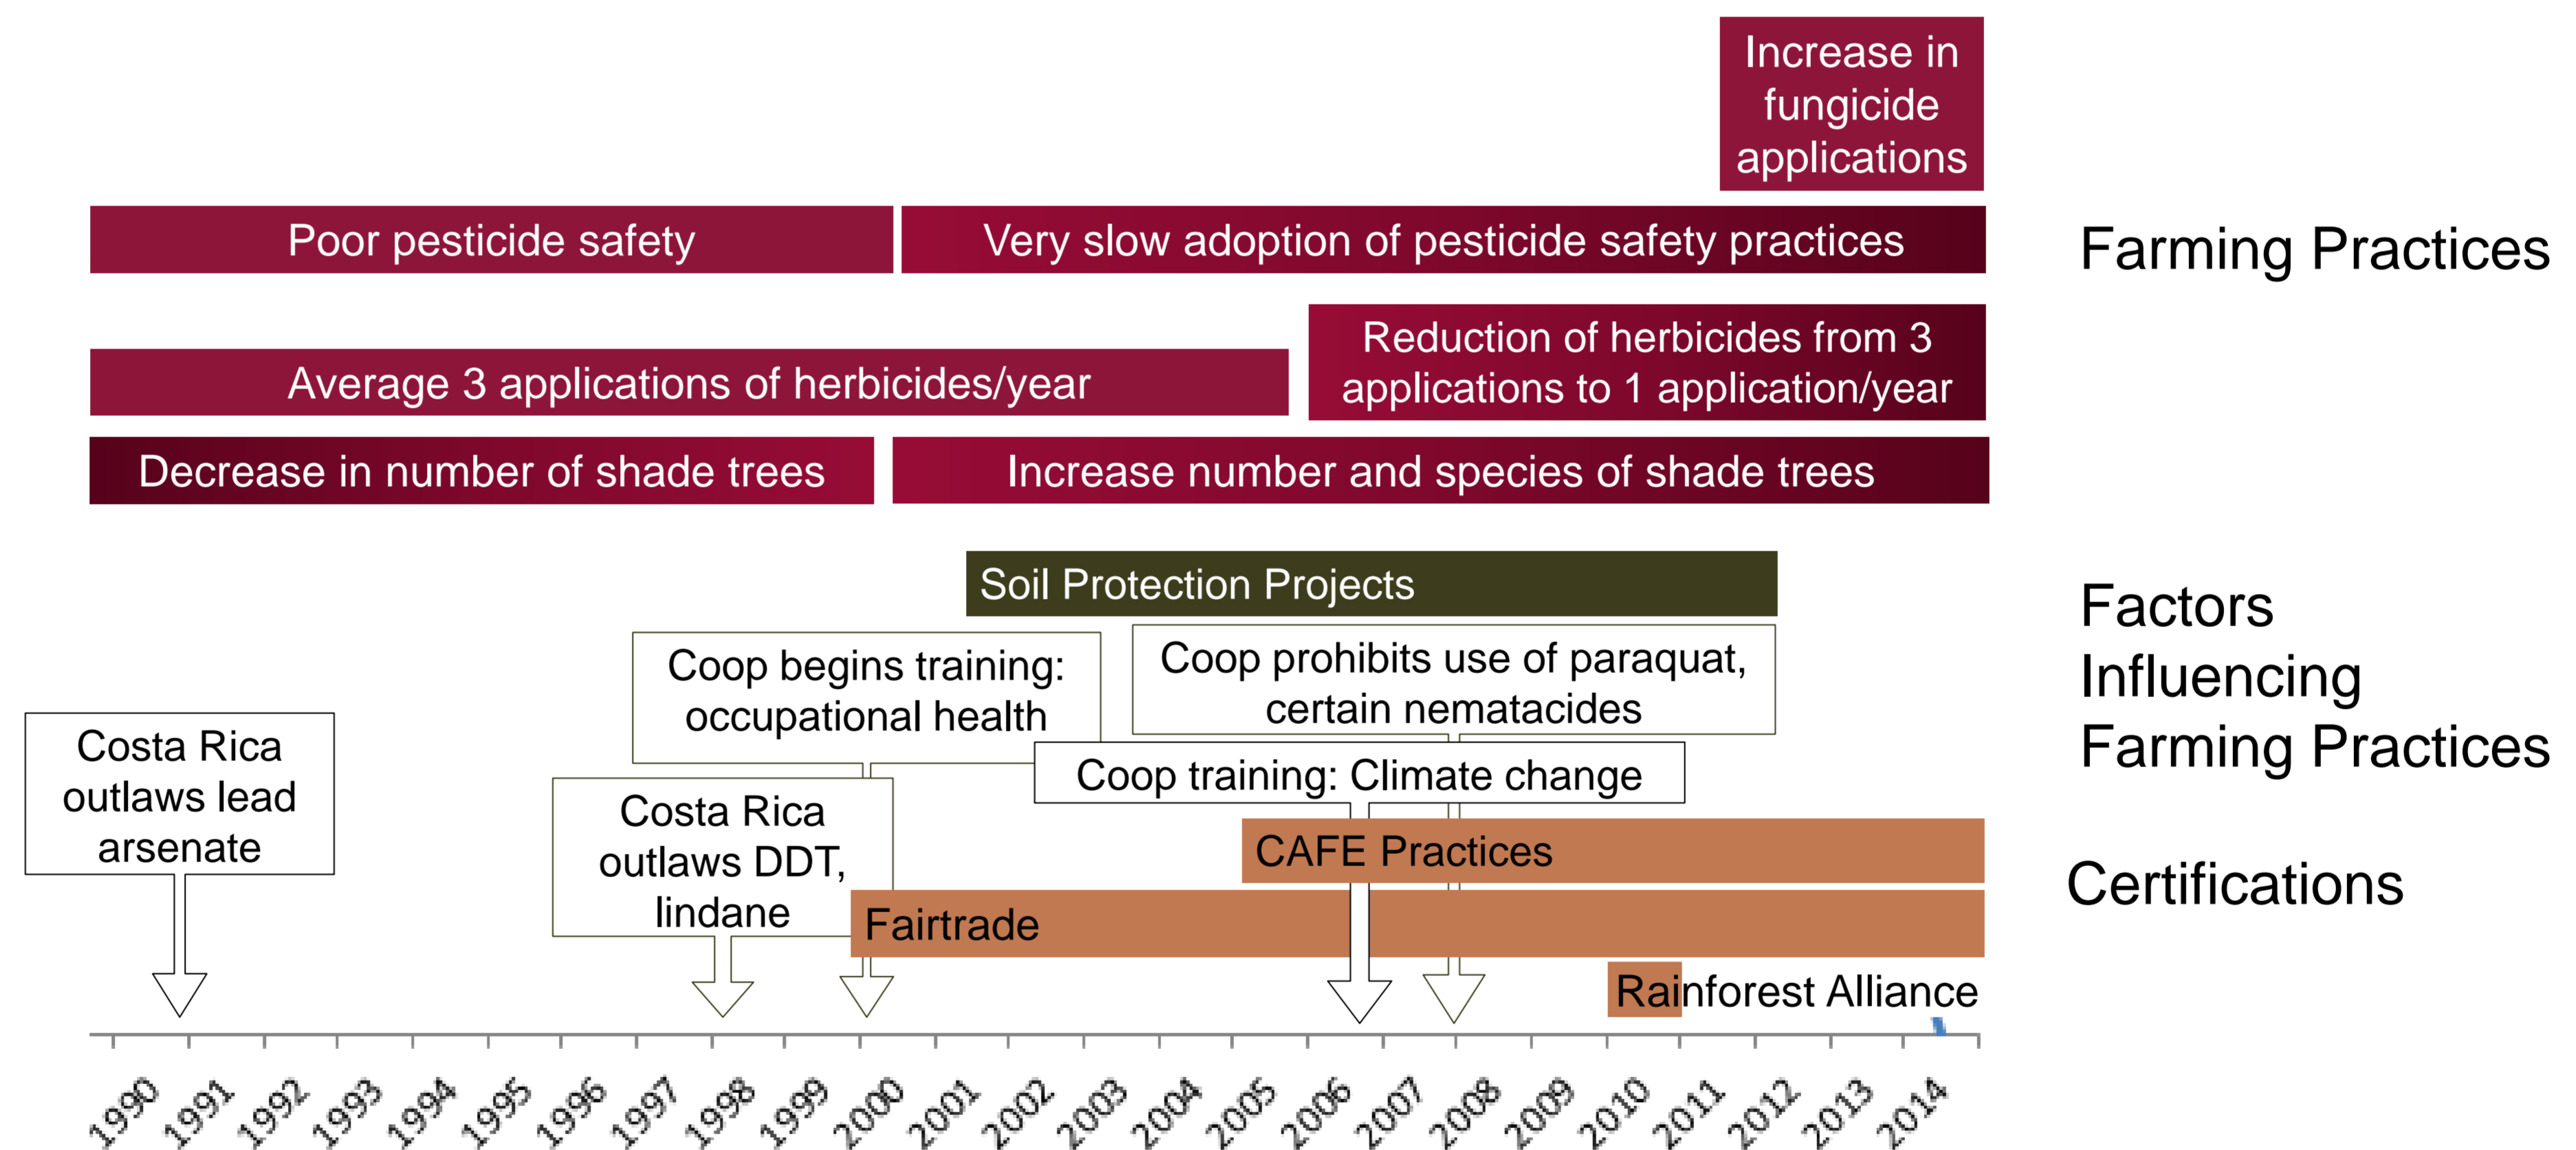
Increase in fungicide applications

Poor pesticide safety

Very slow adoption of pesticide safety practices

Farming Practices

Average 3 applications of herbicides/year

Reduction of herbicides from 3 applications to 1 application/year

Decrease in number of shade trees

Increase number and species of shade trees

Soil Protection Projects

Factors Influencing Farming Practices

Coop begins training: occupational health

Coop prohibits use of paraquat, certain nematacides

Costa Rica outlaws lead arsenate

Coop training: Climate change

Costa Rica outlaws DDT, lindane

CAFE Practices

Certifications

Fairtrade

Rainforest Alliance

1990 1991 1992 1993 1994 1995 1996 1997 1998 1999 2000 2001 2002 2003 2004 2005 2006 2007 2008 2009 2010 2011 2012 2013 2014